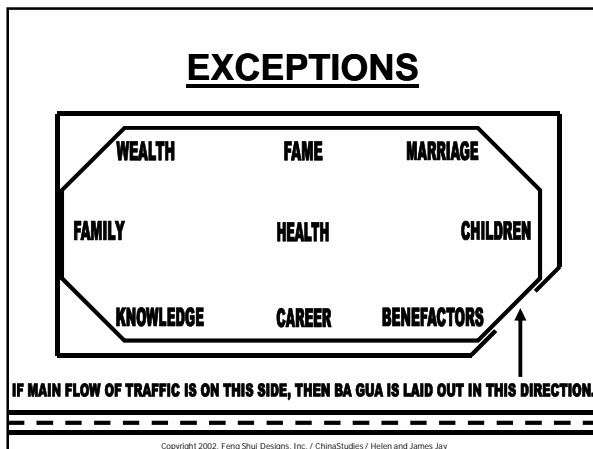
EXCEPTIONS

WEALTH FAME MARRIAGE

FAMILY HEALTH CHILDREN

KNOWLEDGE CAREER BENEFACTORS

IF MAIN FLOW OF TRAFFIC IS ON THIS SIDE, THEN BA GUA IS LAID OUT IN THIS DIRECTION.

Copyright 2002, Feng Shui Designs, Inc. / ChinaStudies / Helen and James Jay